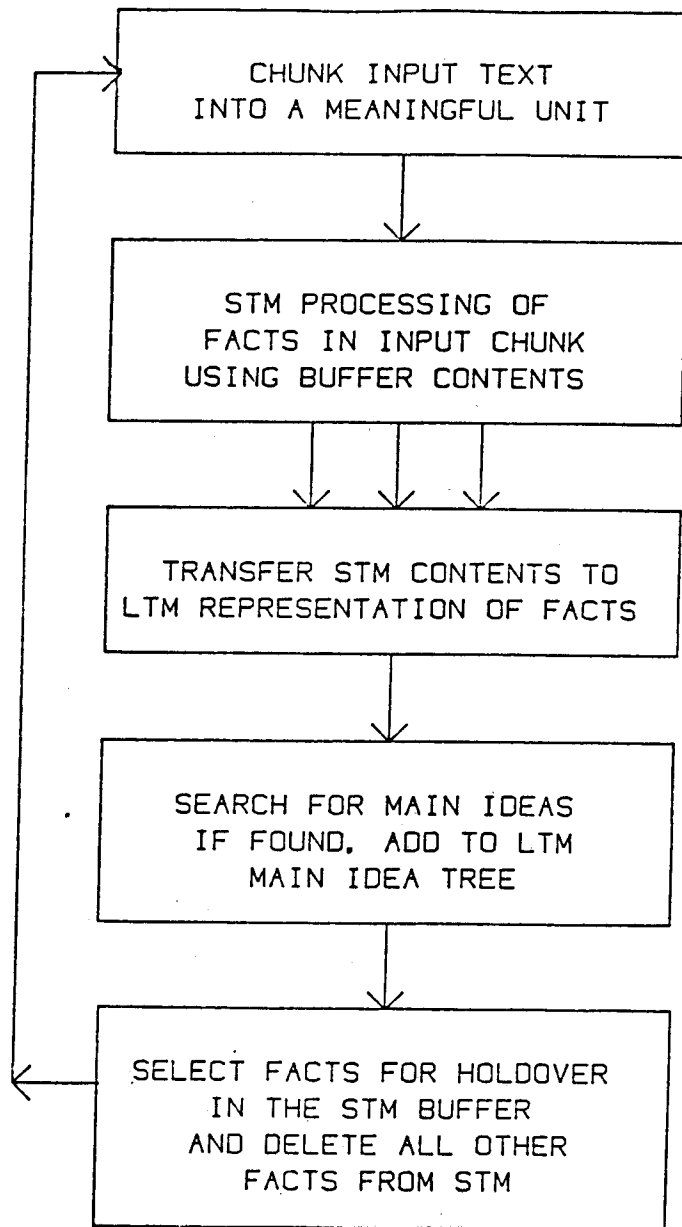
CHUNK INPUT TEXT INTO A MEANINGFUL UNIT

STM PROCESSING OF FACTS IN INPUT CHUNK USING BUFFER CONTENTS

TRANSFER STM CONTENTS TO LTM REPRESENTATION OF FACTS

SEARCH FOR MAIN IDEAS IF FOUND, ADD TO LTM MAIN IDEA TREE

SELECT FACTS FOR HOLDOVER IN THE STM BUFFER AND DELETE ALL OTHER FACTS FROM STM